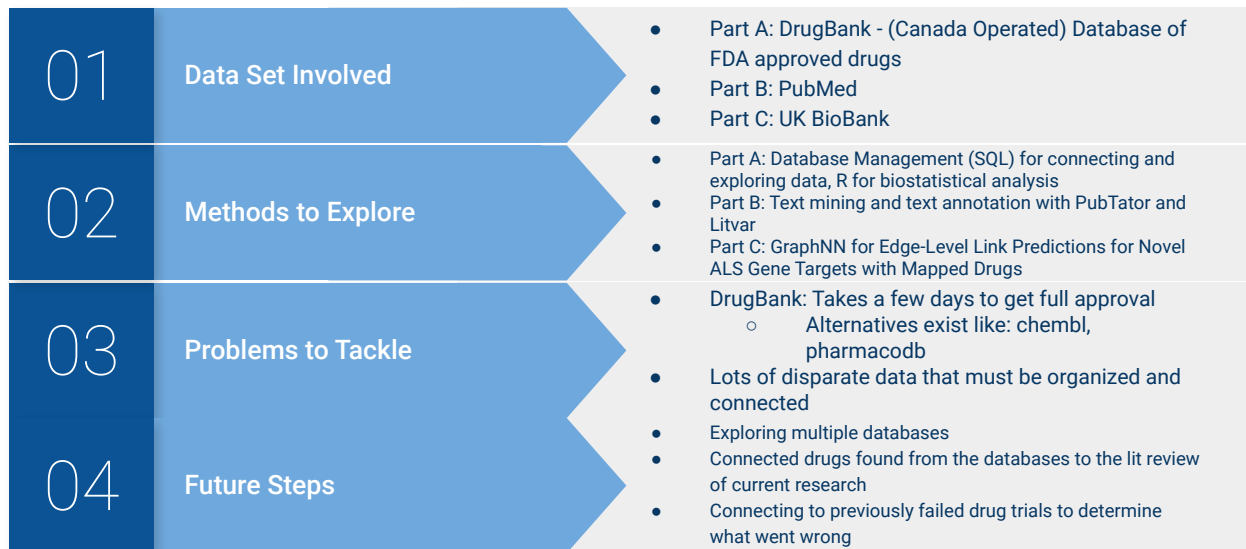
01

Data Set Involved

- Part A: DrugBank - (Canada Operated) Database of FDA approved drugs
- Part B: PubMed
- Part C: UK BioBank

02

Methods to Explore

- Part A: Database Management (SQL) for connecting and exploring data, R for biostatistical analysis
- Part B: Text mining and text annotation with PubTator and Litvar
- Part C: GraphNN for Edge-Level Link Predictions for Novel ALS Gene Targets with Mapped Drugs

03

Problems to Tackle

- DrugBank: Takes a few days to get full approval
  - Alternatives exist like: chembl, pharmacodb
- Lots of disparate data that must be organized and connected

04

Future Steps

- Exploring multiple databases
- Connected drugs found from the databases to the lit review of current research
- Connecting to previously failed drug trials to determine what went wrong